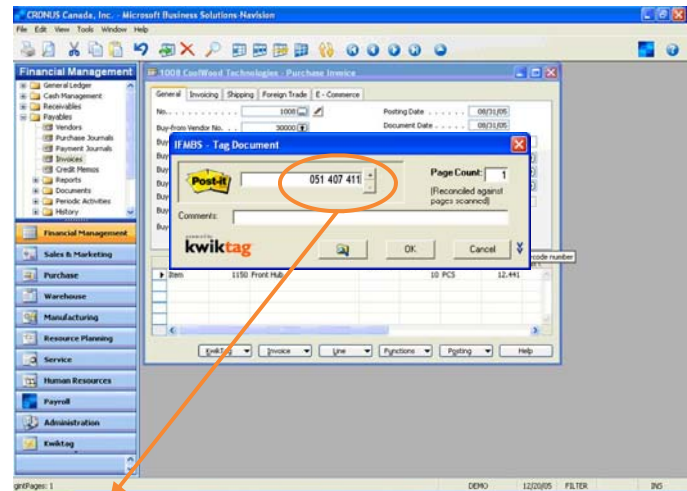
CRONUS Canada, Inc. - Microsoft Business Solutions-Navision

File Edit View Tools Window Help

Financial Management

General Ledger
Cash Management
Receivables
Payables
Vendors
Purchase Journals
Payment Journals
Invoices
Credit Memos
Reports
Documents
Periodic Activities
History

Financial Management
Sales & Marketing
Purchase
Warehouse
Manufacturing
Resource Planning
Service
Human Resources
Payroll
Administration
Kwiktag

1008 CoolWood Technologies - Purchase Invoice

General | Invoicing | Shipping | Foreign Trade | E - Commerce

No. . . . . . . . . . . . 1008
Buy-from Vendor No. . . 30000
Posting Date . . . . . . 08/31/05
Document Date . . . . . 08/31/05

IFMBS - Tag Document

Post-it
051 407 411
Page Count: 1
(Reconciled against pages scanned)
Comments:
kwiktag
OK
Cancel

code number

Item 1150 Front Hub 10 PCS 12.441

Kwiktag | Invoice | Line | Functions | Posting | Help

gintPages: 1 DEMO 12/20/05 FILTER INS